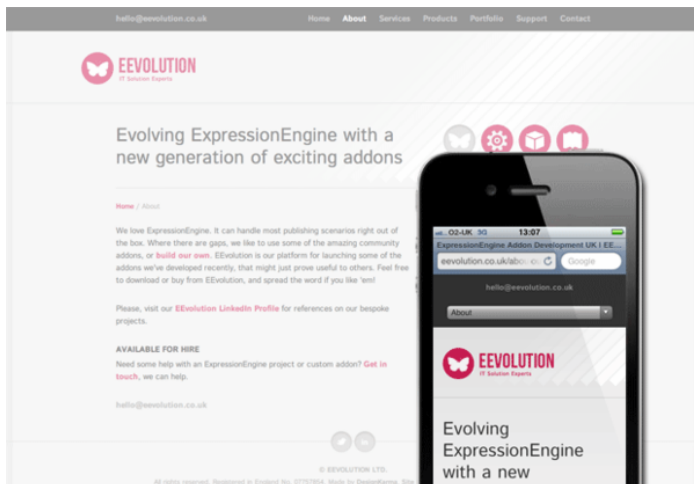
hello@eevolution.co.uk

Home About Services Products Portfolio Support Contact

EEVOLUTION
IT Solution Experts

Evolving ExpressionEngine with a new generation of exciting addons

Home / About

We love ExpressionEngine. It can handle most publishing scenarios right out of the box. Where there are gaps, we like to use some of the amazing community addons, or build our own. EEvolution is our platform for launching some of the addons we've developed recently, that might just prove useful to others. Feel free to download or buy from EEvolution, and spread the word if you like 'em!

Please, visit our EEvolution LinkedIn Profile for references on our bespoke projects.

AVAILABLE FOR HIRE

Need some help with an ExpressionEngine project or custom addon? Get in touch, we can help.

hello@eevolution.co.uk

© EEVOLUTION LTD.

All rights reserved. Registered in England No. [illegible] Made by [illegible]

O2-UK 3G 13:07

ExpressionEngine Addon Development UK | EE...

eevolution.co.uk/abo

Google

hello@eevolution.co.uk

About

EEVOLUTION
IT Solution Experts

Evolving ExpressionEngine with a new